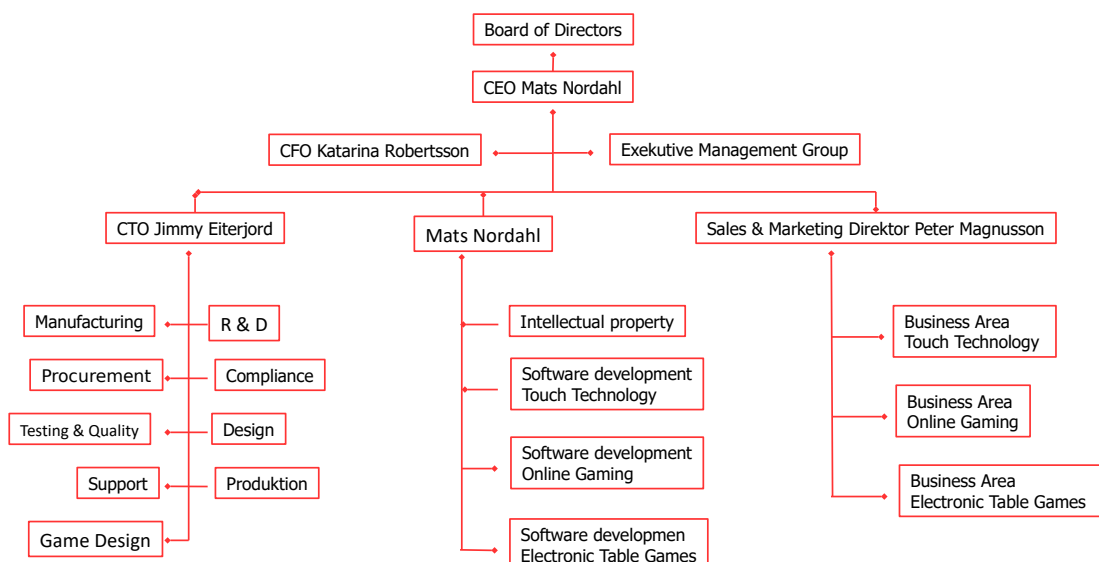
Board of Directors

CEO Mats Nordahl

CFO Katarina Robertsson

Exekutive Management Group

CTO Jimmy Eiterjord

Mats Nordahl

Sales & Marketing Direktor Peter Magnusson

Manufacturing

R & D

Procurement

Compliance

Testing & Quality

Design

Support

Produktion

Game Design

Intellectual property

Software development Touch Technology

Software development Online Gaming

Software developmen Electronic Table Games

Business Area Touch Technology

Business Area Online Gaming

Business Area Electronic Table Games